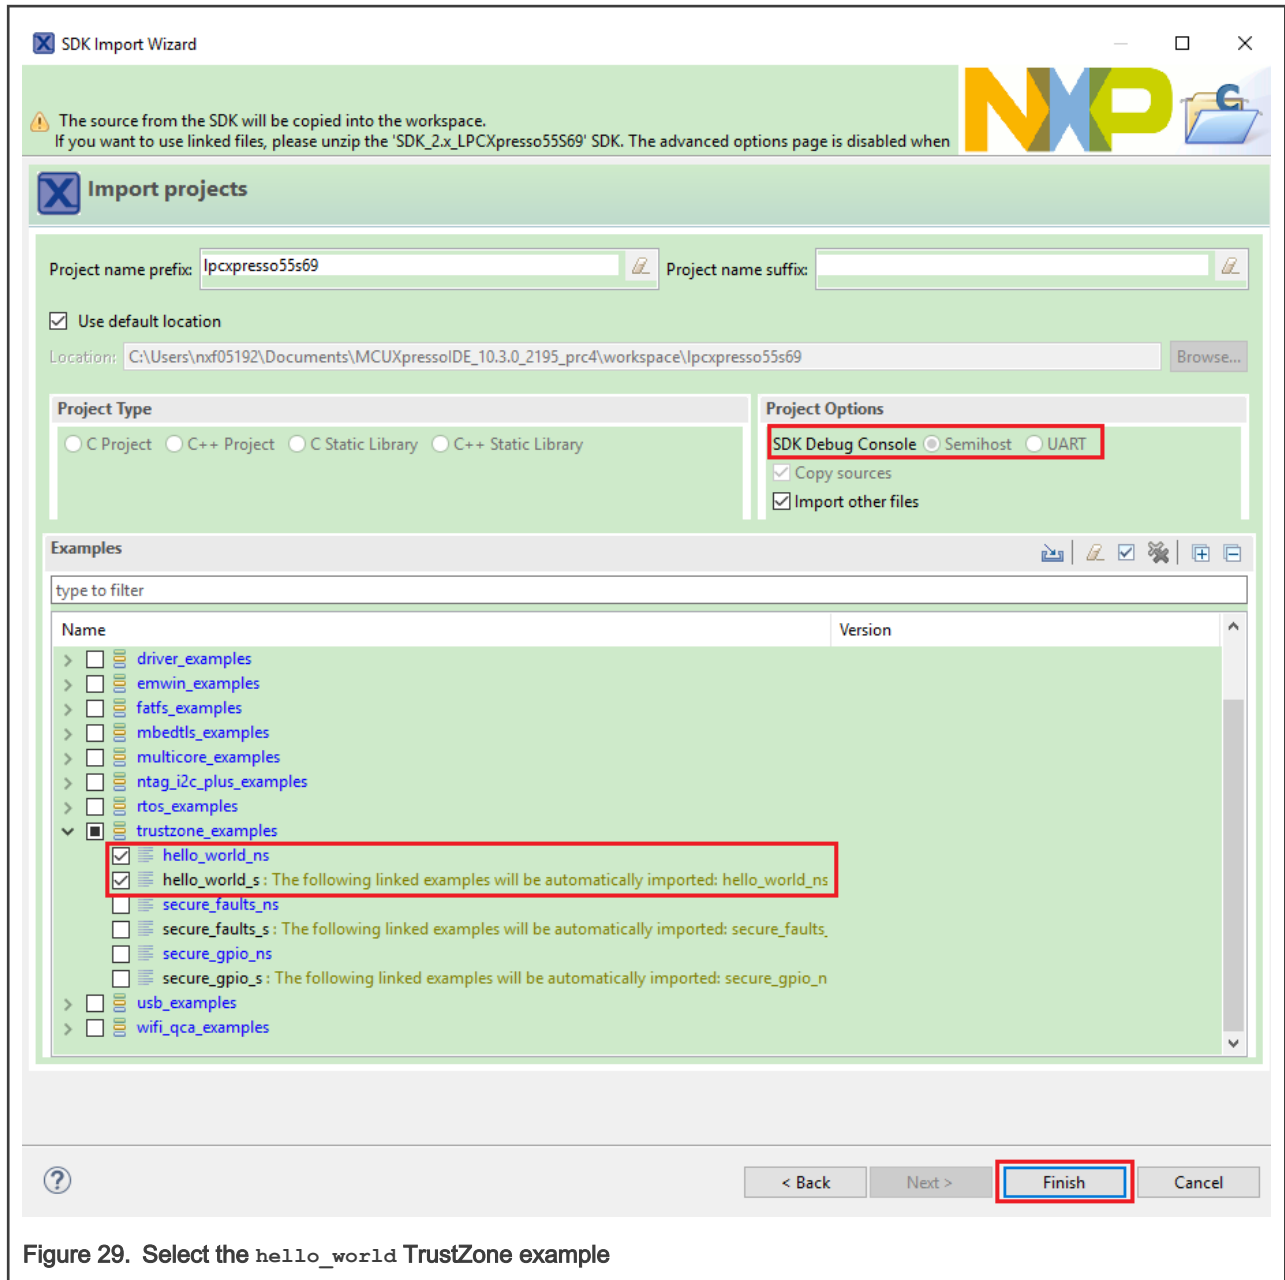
SDK Import Wizard

The source from the SDK will be copied into the workspace.
If you want to use linked files, please unzip the 'SDK_2.x_LPCXpresso55S69' SDK. The advanced options page is disabled when

Import projects

Project name prefix: lpcxpresso55s69

Project name suffix:

Use default location

Location: C:\Users\nxf05192\Documents\MCUXpressoIDE_10.3.0_2195_prc4\workspace\lpcxpresso55s69

Browse...

Project Type

C Project C++ Project C Static Library C++ Static Library

Project Options

SDK Debug Console Semihost UART

Copy sources

Import other files

Examples

type to filter

| Name | Version |
|---|---|
| driver_examples | |
| emwin_examples | |
| fatfs_examples | |
| mbedtls_examples | |
| multicore_examples | |
| ntag_i2c_plus_examples | |
| rtos_examples | |
| trustzone_examples | |
| hello_world_ns | |
| hello_world_s : The following linked examples will be automatically imported: hello_world_ns | |
| secure_faults_ns | |
| secure_faults_s : The following linked examples will be automatically imported: secure_faults_ | |
| secure_gpio_ns | |
| secure_gpio_s : The following linked examples will be automatically imported: secure_gpio_n | |
| usb_examples | |
| wifi_qca_examples | |

?

< Back Next > Finish Cancel

Figure 29. Select the hello_world TrustZone example